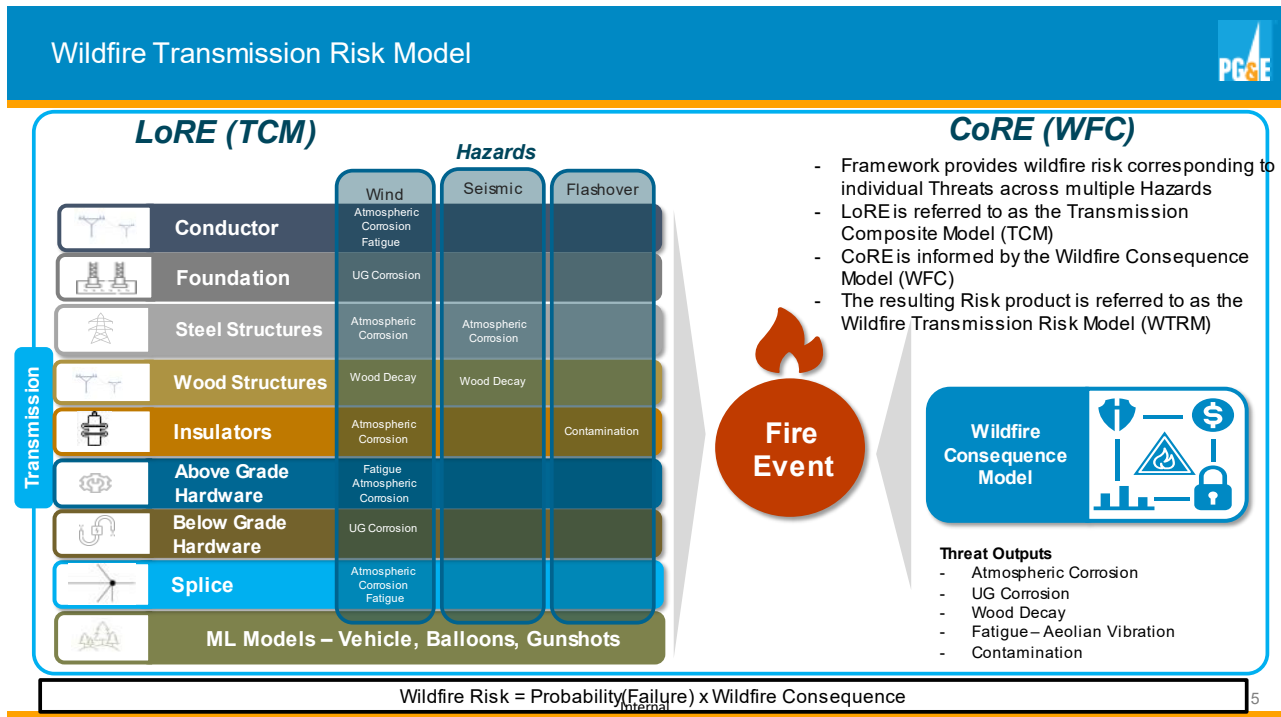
Wildfire Transmission Risk Model

PG&E

LoRE (TCM)

Hazards

Transmission

| | Wind | Seismic | Flashover |
|---|---|---|---|
| Conductor | Atmospheric Corrosion Fatigue | | |
| Foundation | UG Corrosion | | |
| Steel Structures | Atmospheric Corrosion | Atmospheric Corrosion | |
| Wood Structures | Wood Decay | Wood Decay | |
| Insulators | Atmospheric Corrosion | | Contamination |
| Above Grade Hardware | Fatigue Atmospheric Corrosion | | |
| Below Grade Hardware | UG Corrosion | | |
| Splice | Atmospheric Corrosion Fatigue | | |

ML Models – Vehicle, Balloons, Gunshots

Fire Event

CoRE (WFC)

- Framework provides wildfire risk corresponding to individual Threats across multiple Hazards
- LoRE is referred to as the Transmission Composite Model (TCM)
- CoRE is informed by the Wildfire Consequence Model (WFC)
- The resulting Risk product is referred to as the Wildfire Transmission Risk Model (WTRM)

Wildfire Consequence Model

Threat Outputs
- Atmospheric Corrosion
- UG Corrosion
- Wood Decay
- Fatigue – Aeolian Vibration
- Contamination

Wildfire Risk = Probability(Failure) x Wildfire Consequence

Internal

5